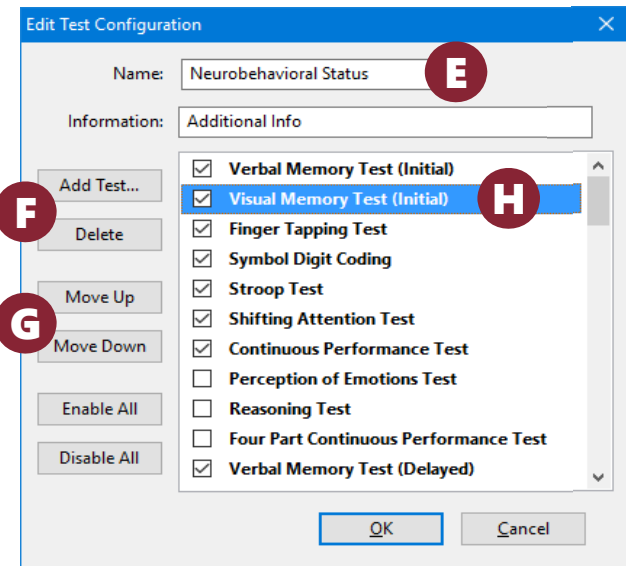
Edit Test Configuration

Name: Neurobehavioral Status

E

Information: Additional Info

Add Test...

F

Delete

Move Up

G

Move Down

Enable All

Disable All

Verbal Memory Test (Initial)

Visual Memory Test (Initial)

H

Finger Tapping Test

Symbol Digit Coding

Stroop Test

Shifting Attention Test

Continuous Performance Test

Perception of Emotions Test

Reasoning Test

Four Part Continuous Performance Test

Verbal Memory Test (Delayed)

OK

Cancel